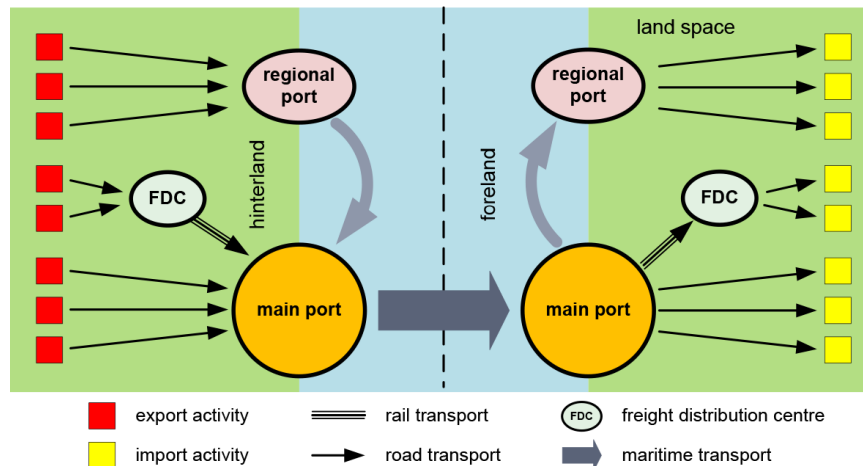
land space

regional port

regional port

hinterland

foreland

FDC

FDC

main port

main port

export activity

rail transport

FDC

freight distribution centre

import activity

road transport

maritime transport